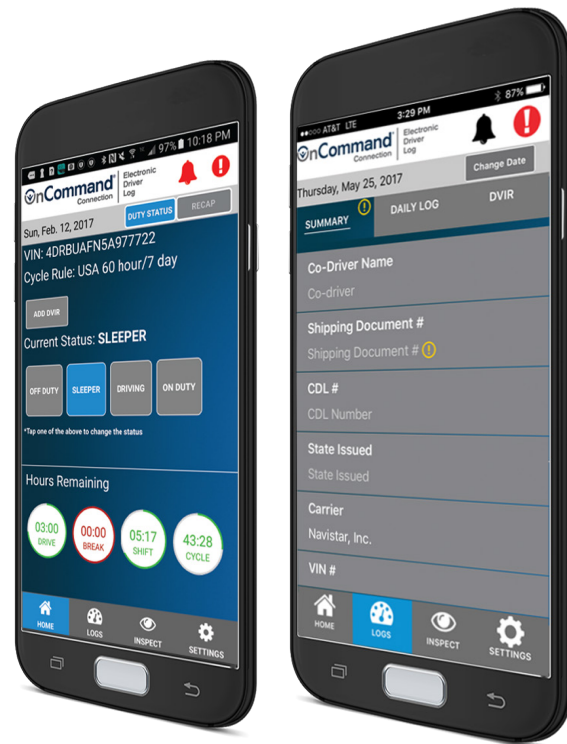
97% 10:18 PM

OnCommand Connection

Electronic Driver Log

!

Sun, Feb. 12, 2017

DUTY STATUS

RECAP

VIN: 4DRBUAFN5A977722

Cycle Rule: USA 60 hour/7 day

ADD DVIR

Current Status: SLEEPER

OFF DUTY

SLEEPER

DRIVING

ON DUTY

*Tap one of the above to change the status

Hours Remaining

03:00 DRIVE

00:00 BREAK

05:17 SHIFT

43:28 CYCLE

HOME

LOGS

INSPECT

SETTINGS

AT&T LTE

3:29 PM

87%

OnCommand Connection

Electronic Driver Log

!

Change Date

Thursday, May 25, 2017

SUMMARY

!

DAILY LOG

DVIR

Co-Driver Name

Co-driver

Shipping Document #

Shipping Document # !

CDL #

CDL Number

State Issued

State Issued

Carrier

Navistar, Inc.

VIN #

HOME

LOGS

INSPECT

SETTINGS